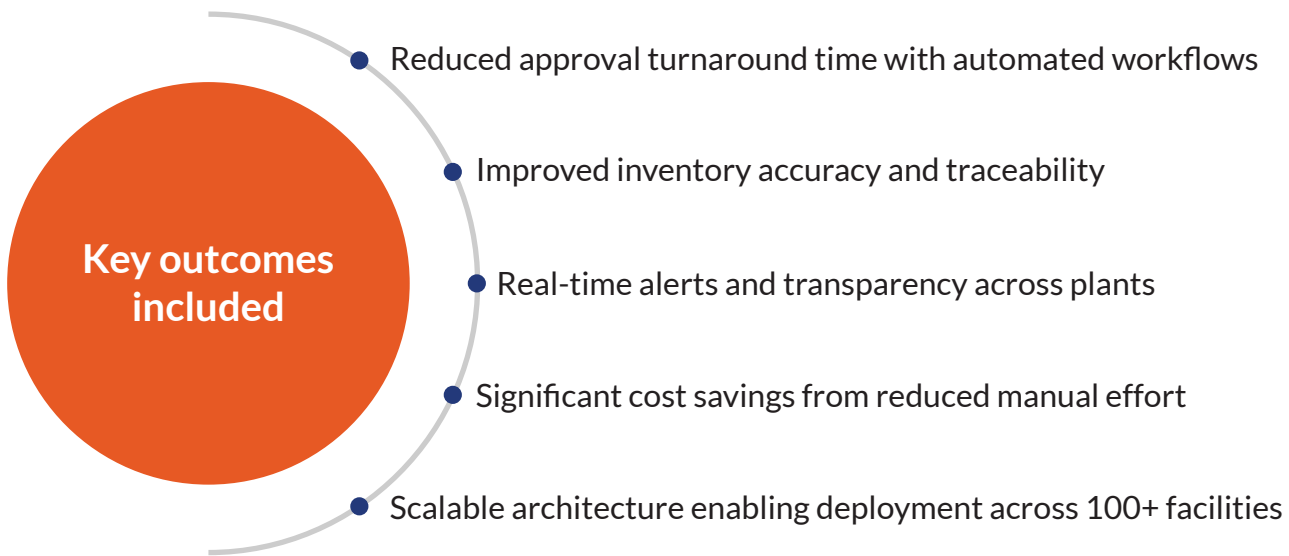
Key outcomes included

Reduced approval turnaround time with automated workflows

Improved inventory accuracy and traceability

Real-time alerts and transparency across plants

Significant cost savings from reduced manual effort

Scalable architecture enabling deployment across 100+ facilities